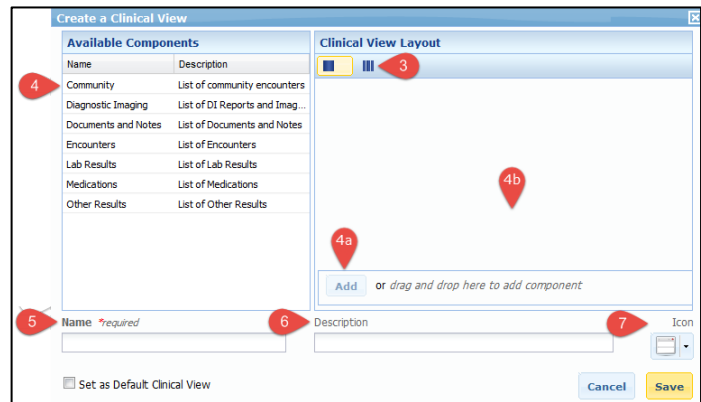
Create a Clinical View

Available Components

| Name | Description |
|---|---|
| Community | List of community encounters |
| Diagnostic Imaging | List of DI Reports and Imag... |
| Documents and Notes | List of Documents and Notes |
| Encounters | List of Encounters |
| Lab Results | List of Lab Results |
| Medications | List of Medications |
| Other Results | List of Other Results |

4

Clinical View Layout

3

4b

4a

Add or drag and drop here to add component

5 Name *required

6 Description

7 Icon

Set as Default Clinical View

Cancel

Save